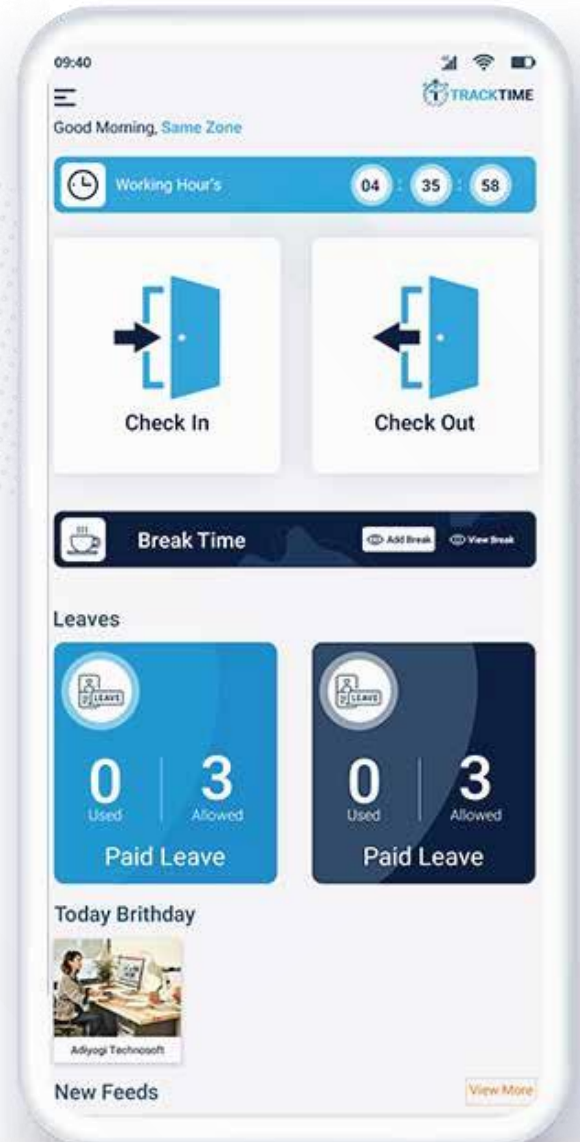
09:40

TRACKTIME

Good Morning, Same Zone

Working Hour's 04 : 35 : 58

Check In

Check Out

Break Time Add Break View Break

Leaves

LEAVE

0 Used | 3 Allowed

Paid Leave

LEAVE

0 Used | 3 Allowed

Paid Leave

Today Brithday

Adiyogi Technosoft

New Feeds

View More